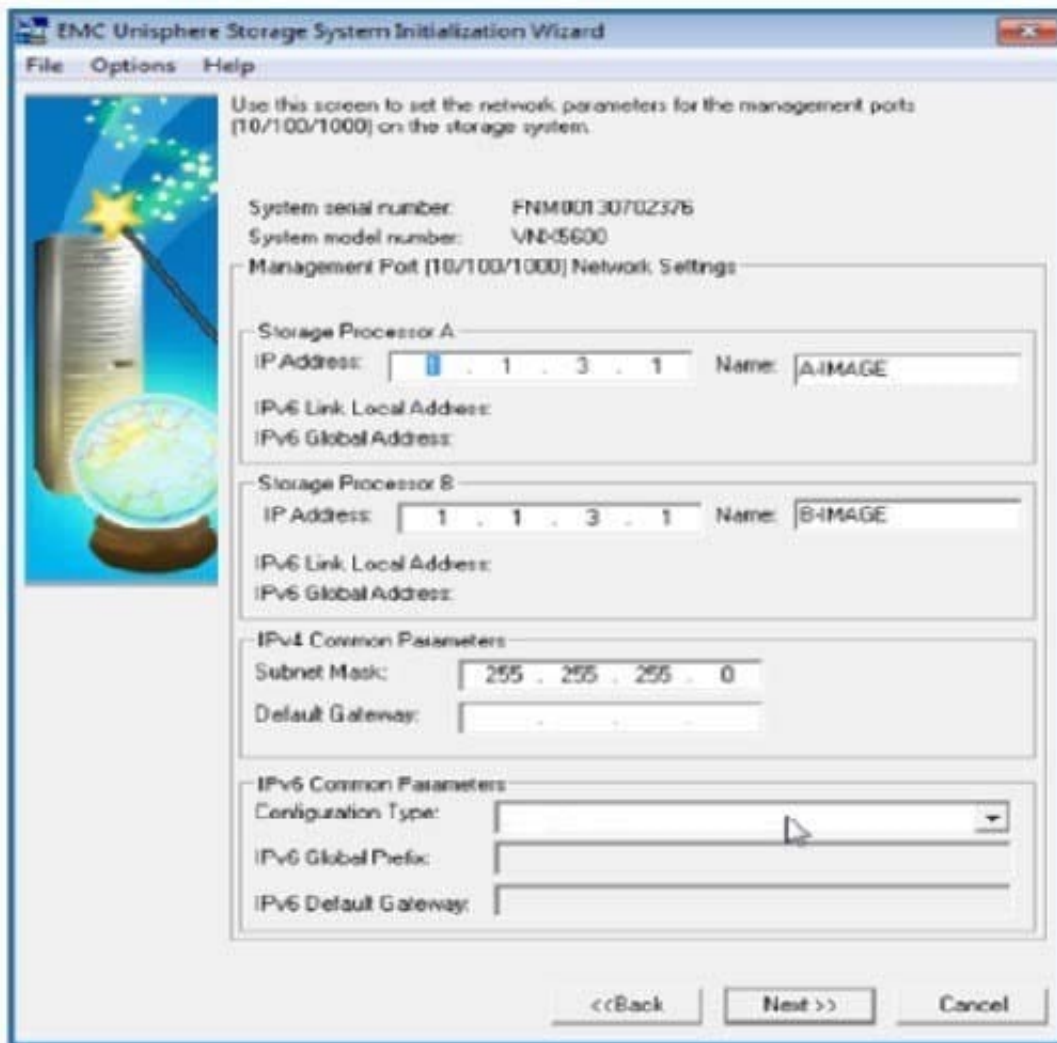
EMC Unisphere Storage System Initialization Wizard

File Options Help

Use this screen to set the network parameters for the management ports (10/100/1000) on the storage system.

System serial number: FNM00130702376
System model number: VNX5600

Management Port (10/100/1000) Network Settings

Storage Processor A
IP Address: 1 . 1 . 3 . 1 Name: A-IMAGE
IPv6 Link Local Address:
IPv6 Global Address:

Storage Processor B
IP Address: 1 . 1 . 3 . 1 Name: B-IMAGE
IPv6 Link Local Address:
IPv6 Global Address:

IPv4 Common Parameters
Subnet Mask: 255 . 255 . 255 . 0
Default Gateway: . . .

IPv6 Common Parameters
Configuration Type:
IPv6 Global Prefix:
IPv6 Default Gateway:

<<Back Next >> Cancel